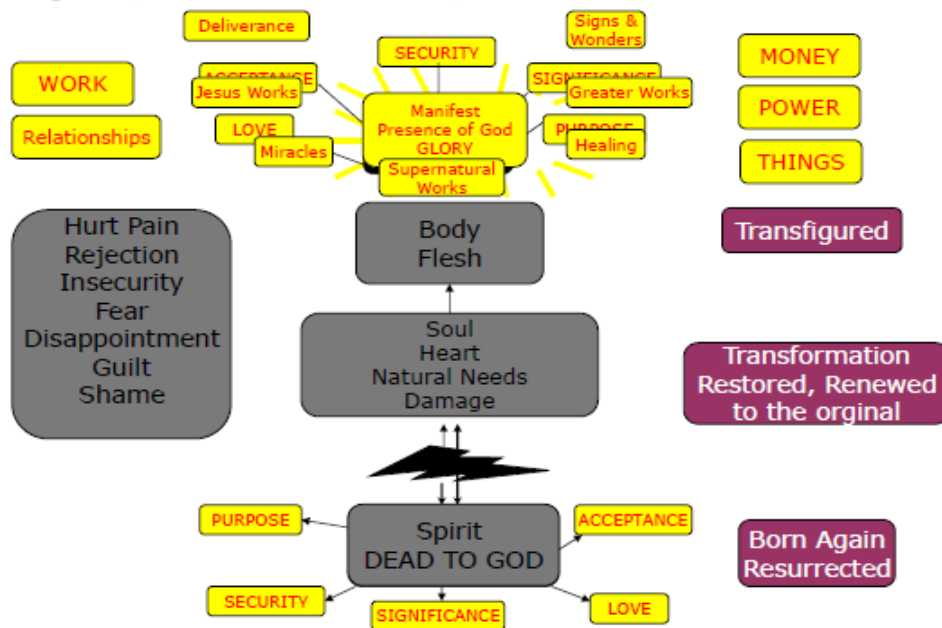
Deliverance

Signs & Wonders

SECURITY

WORK

ACCEPTANCE

Jesus Works

SIGNIFICANCE

Greater Works

MONEY

POWER

Relationships

LOVE

Miracles

Manifest Presence of God GLORY

PURPOSE

Healing

THINGS

Supernatural Works

Hurt Pain Rejection Insecurity Fear Disappointment Guilt Shame

Body Flesh

Transfigured

Soul Heart Natural Needs Damage

Transformation Restored, Renewed to the orginal

PURPOSE

Spirit DEAD TO GOD

ACCEPTANCE

Born Again Resurrected

SECURITY

SIGNIFICANCE

LOVE